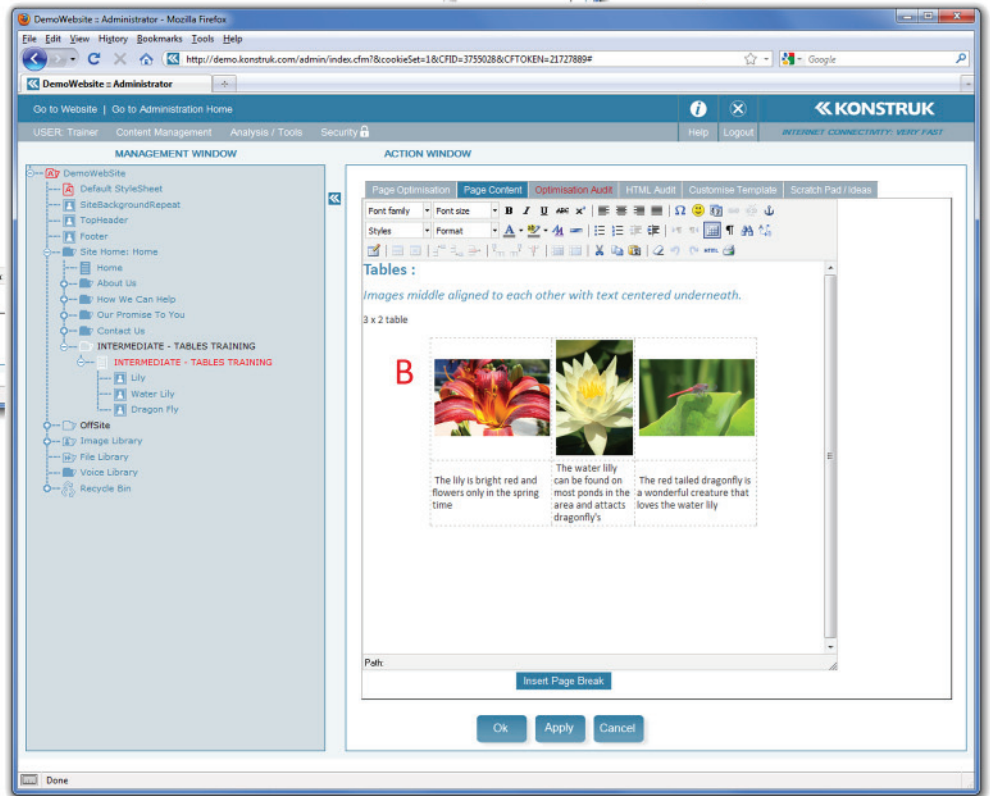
DemoWebsite :: Administrator - Mozilla Firefox

File Edit View History Bookmarks Tools Help

http://demo.konstruk.com/admin/index.cfm?&cookieSet=1&CFID=3755028&CFTOKEN=21727889#

Google

DemoWebsite :: Administrator

Go to Website | Go to Administration Home

KONSTRUK

USER: Trainer Content Management Analysis / Tools Security

Help Logout

INTERNET CONNECTIVITY: VERY FAST

MANAGEMENT WINDOW

ACTION WINDOW

DemoWebSite
Default StyleSheet
SiteBackgroundRepeat
TopHeader
Footer
Site Home: Home
Home
About Us
How We Can Help
Our Promise To You
Contact Us
INTERMEDIATE - TABLES TRAINING
INTERMEDIATE - TABLES TRAINING
Lily
Water Lily
Dragon Fly
OffSite
Image Library
File Library
Voice Library
Recycle Bin

Page Optimisation | Page Content | Optimisation Audit | HTML Audit | Customise Template | Scratch Pad / Ideas

Font family | Font size | Styles | Format

Tables :

Images middle aligned to each other with text centered underneath.

3 x 2 table

B

| The lily is bright red and flowers only in the spring time | The water lilly can be found on most ponds in the area and attacts dragonfly's | The red tailed dragonfly is a wonderful creature that loves the water lily |

Path:

Insert Page Break

Ok Apply Cancel

Done